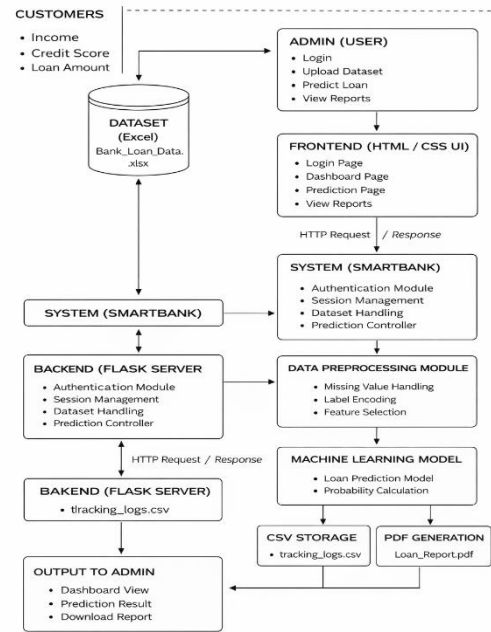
CUSTOMERS
• Income
• Credit Score
• Loan Amount

ADMIN (USER)
• Login
• Upload Dataset
• Predict Loan
• View Reports

DATASET (Excel)
Bank_Loan_Data.xlsx

FRONTEND (HTML / CSS UI)
• Login Page
• Dashboard Page
• Prediction Page
• View Reports

HTTP Request / Response

SYSTEM (SMARTBANK)
• Authentication Module
• Session Management
• Dataset Handling
• Prediction Controller

SYSTEM (SMARTBANK)

BACKEND (FLASK SERVER
• Authentication Module
• Session Management
• Dataset Handling
• Prediction Controller

DATA PREPROCESSING MODULE
• Missing Value Handling
• Label Encoding
• Feature Selection

HTTP Request / Response

MACHINE LEARNING MODEL
• Loan Prediction Model
• Probability Calculation

BAKEND (FLASK SERVER)
• tlracking_logs.csv

CSV STORAGE
• tracking_logs.csv

PDF GENERATION
Loan_Report.pdf

OUTPUT TO ADMIN
• Dashboard View
• Prediction Result
• Download Report